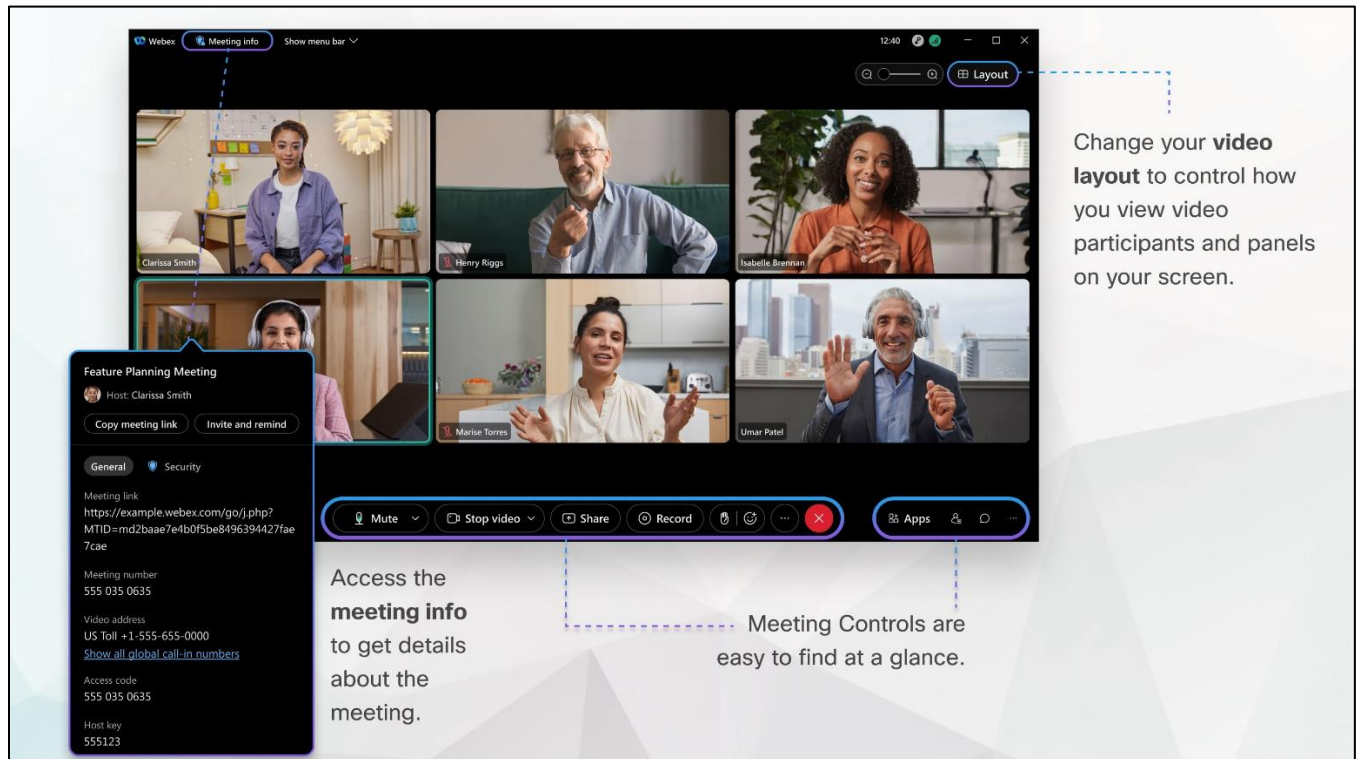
Webex Meeting info Show menu bar

12:40

Layout

Clarissa Smith

Henry Riggs

Isabelle Brennan

Marise Torres

Umar Patel

Change your **video layout** to control how you view video participants and panels on your screen.

Feature Planning Meeting

Host: Clarissa Smith

Copy meeting link Invite and remind

General Security

Meeting link
https://example.webex.com/go/j.php?MTID=md2baae7e4b0f5be8496394427fae7cae

Meeting number
555 035 0635

Video address
US Toll +1-555-655-0000
Show all global call-in numbers

Access code
555 035 0635

Host key
555123

Mute Stop video Share Record

Apps

Access the **meeting info** to get details about the meeting.

Meeting Controls are easy to find at a glance.